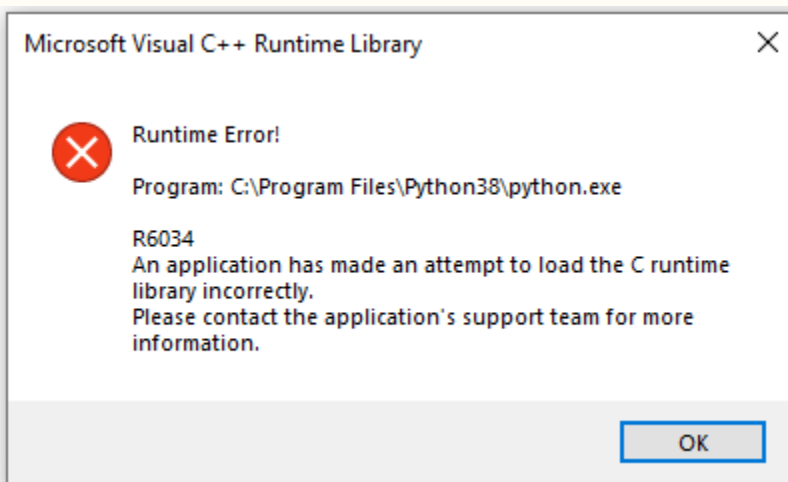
Microsoft Visual C++ Runtime Library

Runtime Error!

Program: C:\Program Files\Python38\python.exe

R6034
An application has made an attempt to load the C runtime library incorrectly.
Please contact the application's support team for more information.

OK